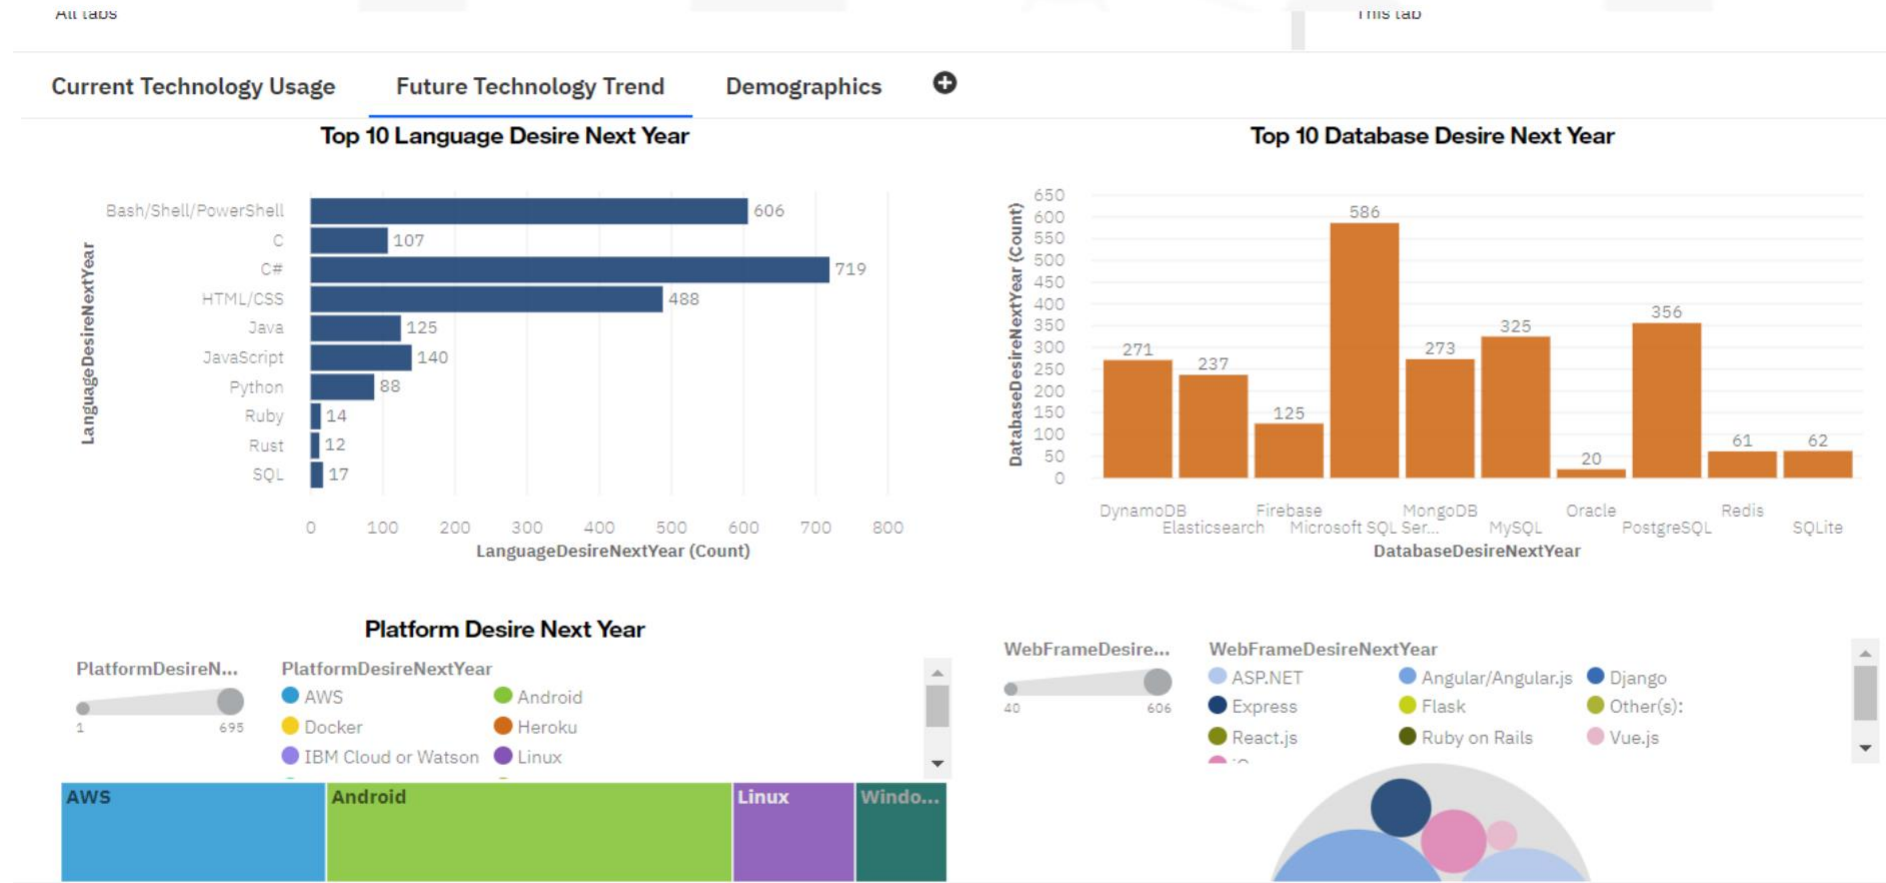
All tabs

This tab

Current Technology Usage Future Technology Trend Demographics

Top 10 Language Desire Next Year

LanguageDesireNextYear

| Language | Count |
|---|---|
| Bash/Shell/PowerShell | 606 |
| C | 107 |
| C# | 719 |
| HTML/CSS | 488 |
| Java | 125 |
| JavaScript | 140 |
| Python | 88 |
| Ruby | 14 |
| Rust | 12 |
| SQL | 17 |

0 100 200 300 400 500 600 700 800

LanguageDesireNextYear (Count)

Top 10 Database Desire Next Year

DatabaseDesireNextYear (Count)

650 600 550 500 450 400 350 300 250 200 150 100 50 0

| Database | Count |
|---|---|
| DynamoDB | 271 |
| Elasticsearch | 237 |
| Firebase | 125 |
| Microsoft SQL Ser... | 586 |
| MongoDB | 273 |
| MySQL | 325 |
| Oracle | 20 |
| PostgreSQL | 356 |
| Redis | 61 |
| SQLite | 62 |

DatabaseDesireNextYear

Platform Desire Next Year

PlatformDesireN...

1 695

PlatformDesireNextYear

AWS Android Docker Heroku IBM Cloud or Watson Linux

AWS Android Linux Windo...

WebFrameDesire...

40 606

WebFrameDesireNextYear

ASP.NET Angular/Angular.js Django Express Flask Other(s): React.js Ruby on Rails Vue.js